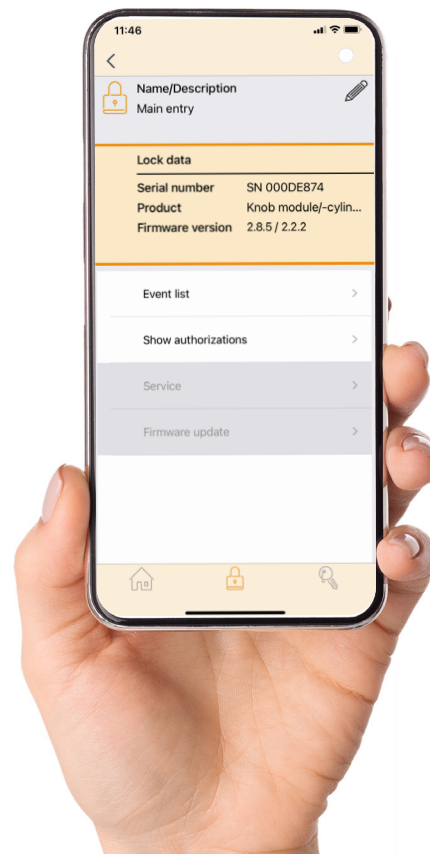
11:46

Name/Description
Main entry

Lock data

| Serial number | SN 000DE874 |
|---|---|
| Product | Knob module/-cylin... |
| Firmware version | 2.8.5 / 2.2.2 |

Event list

Show authorizations

Service

Firmware update